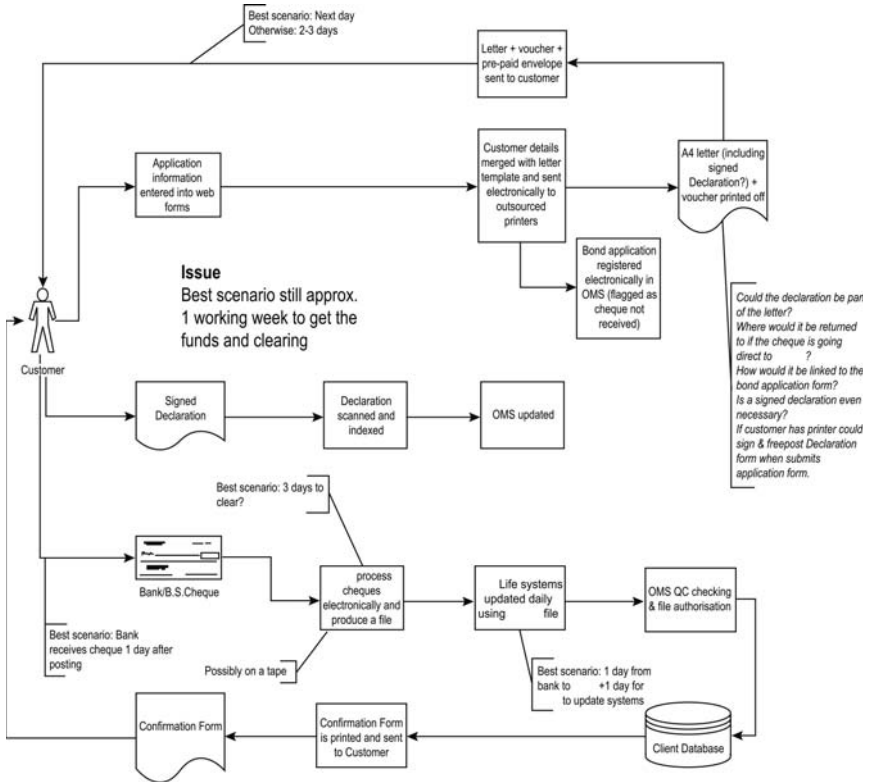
Best scenario: Next day
Otherwise: 2-3 days

Letter + voucher + pre-paid envelope sent to customer

Application information entered into web forms

Customer details merged with letter template and sent electronically to outsourced printers

A4 letter (including signed Declaration?) + voucher printed off

Bond application registered electronically in OMS (flagged as cheque not received)

Issue
Best scenario still approx. 1 working week to get the funds and clearing

Could the declaration be part of the letter?
Where would it be returned to if the cheque is going direct to ?
How would it be linked to the bond application form?
Is a signed declaration even necessary?
If customer has printer could sign & freepost Declaration form when submits application form.

Customer

Signed Declaration

Declaration scanned and indexed

OMS updated

Best scenario: 3 days to clear?

Bank/B.S.Cheque

process cheques electronically and produce a file

Life systems updated daily using file

OMS QC checking & file authorisation

Best scenario: Bank receives cheque 1 day after posting

Possibly on a tape

Best scenario: 1 day from bank to +1 day for to update systems

Confirmation Form

Confirmation Form is printed and sent to Customer

Client Database